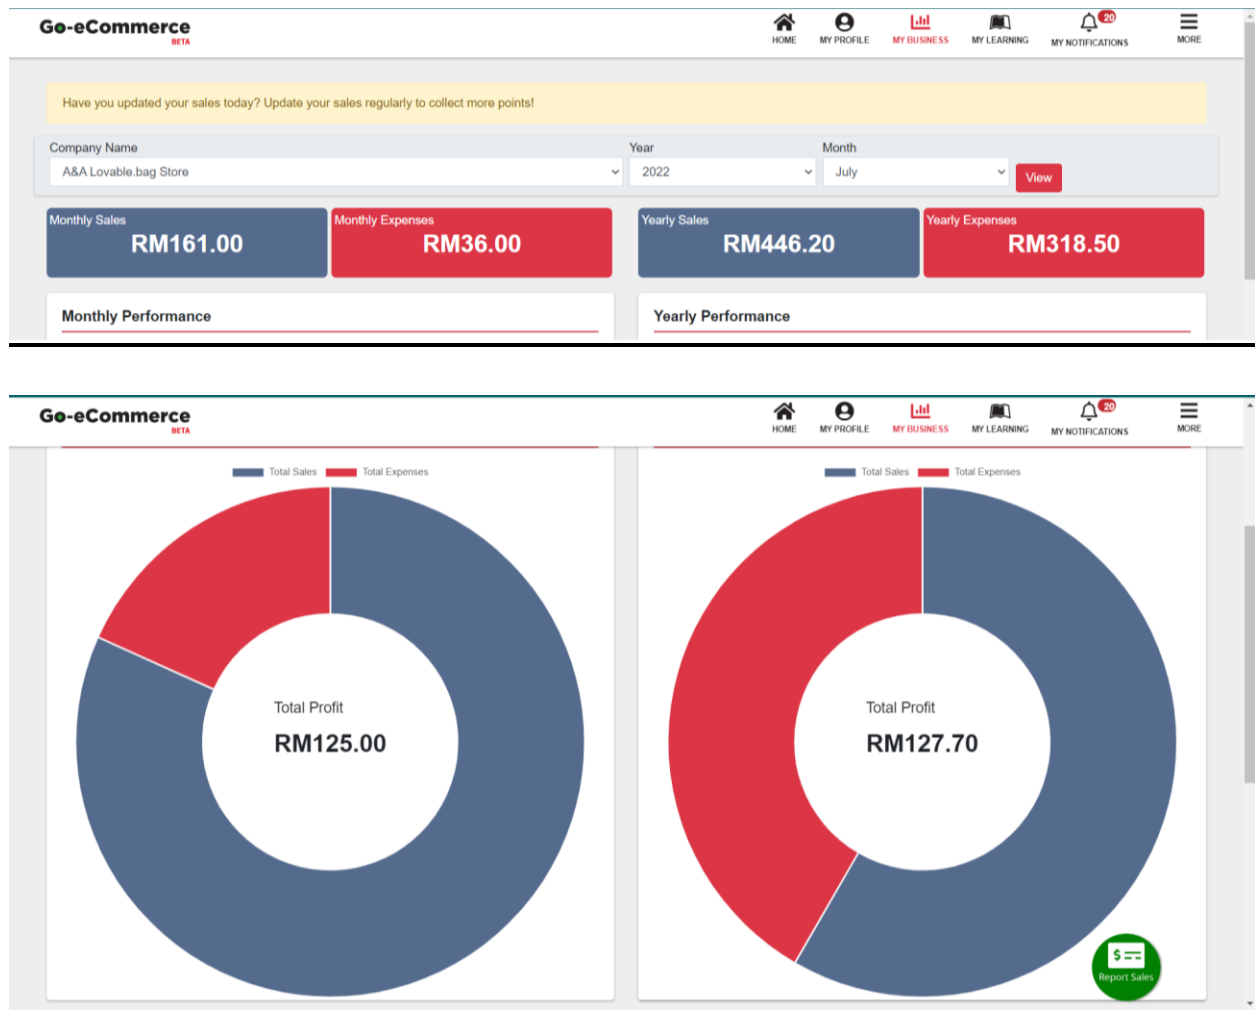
Go-eCommerce
BETA

HOME
MY PROFILE
MY BUSINESS
MY LEARNING
20
MY NOTIFICATIONS
MORE

Have you updated your sales today? Update your sales regularly to collect more points!

Company Name
A&A Lovable.bag Store

Year
2022

Month
July

View

Monthly Sales
RM161.00

Monthly Expenses
RM36.00

Yearly Sales
RM446.20

Yearly Expenses
RM318.50

Monthly Performance

Yearly Performance

Go-eCommerce
BETA

HOME
MY PROFILE
MY BUSINESS
MY LEARNING
20
MY NOTIFICATIONS
MORE

Total Sales
Total Expenses

Total Profit
RM125.00

Total Sales
Total Expenses

Total Profit
RM127.70

$
Report Sales